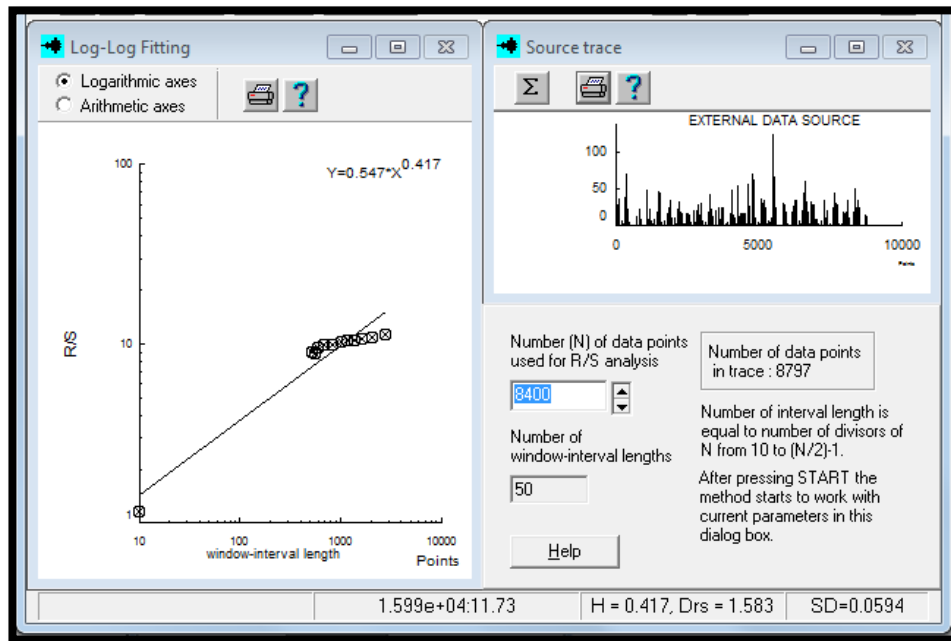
Log-Log Fitting

Logarithmic axes
Arithmetic axes

100
Y=0.547*X$^{0.417}$
R/S
10
1
10
100
1000
10000
window-interval length
Points

Source trace

Σ

EXTERNAL DATA SOURCE
100
50
0
0
5000
10000
Points

Number (N) of data points used for R/S analysis
8400
Number of window-interval lengths
50
Help

Number of data points in trace : 8797

Number of interval length is equal to number of divisors of N from 10 to (N/2)-1.

After pressing START the method starts to work with current parameters in this dialog box.

1.599e+04:11.73
H = 0.417, Drs = 1.583
SD=0.0594